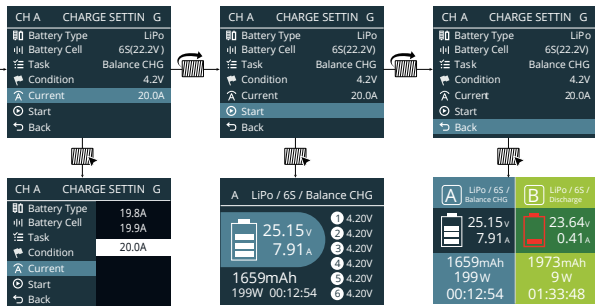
CH A CHARGE SETTIN G
Battery Type LiPo
Battery Cell 6S(22.2V)
Task Balance CHG
Condition 4.2V
Current 20.0A
Start
Back

CH A CHARGE SETTIN G
Battery Type LiPo
Battery Cell 6S(22.2V)
Task Balance CHG
Condition 4.2V
Current 20.0A
Start
Back

CH A CHARGE SETTIN G
Battery Type LiPo
Battery Cell 6S(22.2V)
Task Balance CHG
Condition 4.2V
Currert 20.0A
Start
Back

CH A CHARGE SETTIN G
Battery Type
Battery Cell
Task
Condition
Current
Start
Back
19.8A
19.9A
20.0A

A LiPo / 6S / Balance CHG
25.15V
7.91A
1659mAh
199W 00:12:54
1 4.20V
2 4.20V
3 4.20V
4 4.20V
5 4.20V
6 4.20V

A LiPo / 6S / Balance CHG
25.15V
7.91A
1659mAh
199W
00:12:54

B LiPo / 6S / Discharge
23.64V
0.41A
1973mAh
9 W
01:33:48